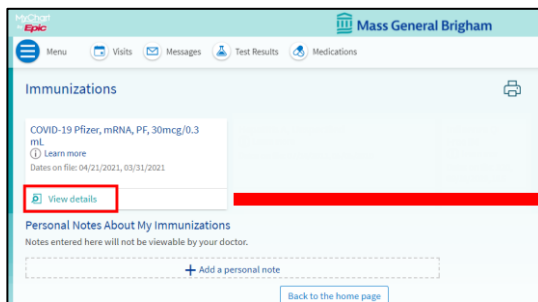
MyChart Epic

Mass General Brigham

Menu Visits Messages Test Results Medications

Immunizations

COVID-19 Pfizer, mRNA, PF, 30mcg/0.3 mL

Learn more

Dates on file: 04/21/2021, 03/31/2021

View details

Personal Notes About My Immunizations

Notes entered here will not be viewable by your doctor.

+ Add a personal note

Back to the home page